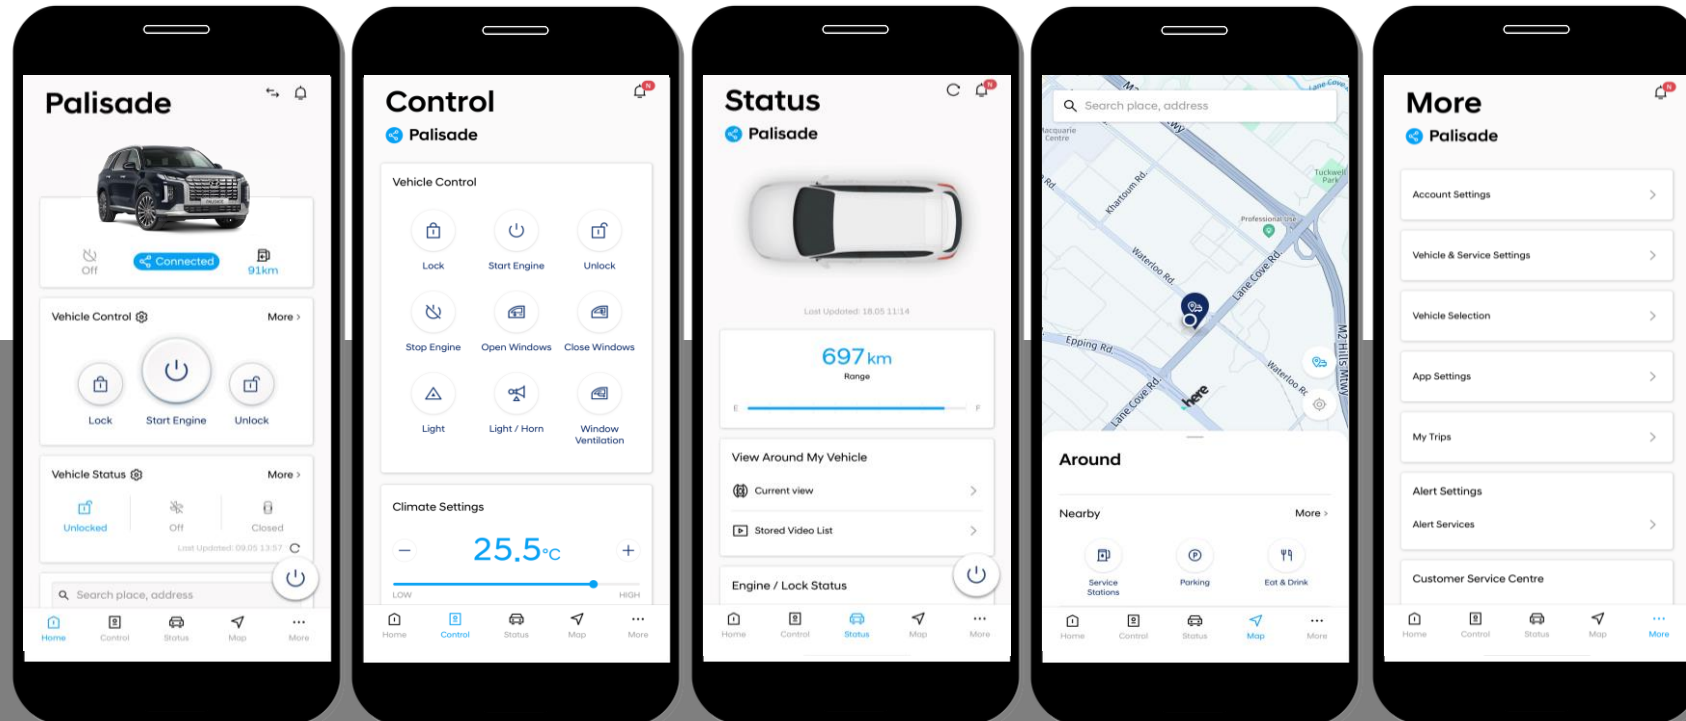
Palisade

Off
Connected
91km

Vehicle Control
More >

Lock
Start Engine
Unlock

Vehicle Status
More >

Unlocked
Off
Closed

Last Updated: 09.05 13:57

Search place, address

Home
Control
Status
Map
More

Control
Palisade

Vehicle Control

Lock
Start Engine
Unlock
Stop Engine
Open Windows
Close Windows
Light
Light / Horn
Window Ventilation

Climate Settings

25.5°C

LOW
HIGH

Home
Control
Status
Map
More

Status
Palisade

Last Updated: 18.05 11:14

697km
Range

E
F

View Around My Vehicle
Current view
Stored Video List

Engine / Lock Status

Home
Control
Status
Map
More

Search place, address

Macquarie Centre
Khartoum Rd.
Waterloo Rd.
Lane Cove Rd.
Professional Ave
Tuckwell Park
Epping Rd
M2 Hills Mtwy
Waterloo Rd
Lane Cove Rd.
here

Around

Nearby
More >

Service Stations
Parking
Eat & Drink

Home
Control
Status
Map
More

More
Palisade

Account Settings
Vehicle & Service Settings
Vehicle Selection
App Settings
My Trips
Alert Settings
Alert Services
Customer Service Centre

Home
Control
Status
Map
More